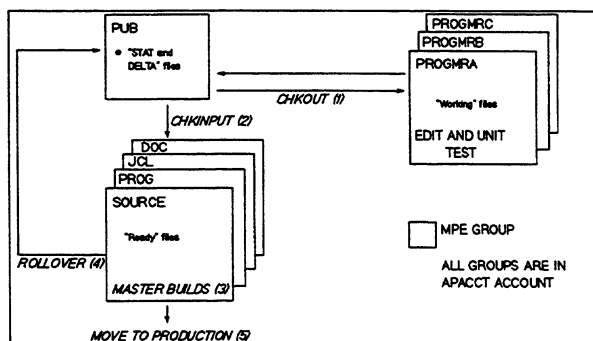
PUB

• "STAT and DELTA" files

PROGMRC
PROGMRB
PROGMRA

"Working" files

EDIT AND UNIT TEST

CHKOUT (1)

CHKINPUT (2)

DOC
JCL
PROG
SOURCE

"Ready" files

MASTER BUILDS (3)

ROLLOVER (4)

MPE GROUP

ALL GROUPS ARE IN APACCT ACCOUNT

MOVE TO PRODUCTION (5)